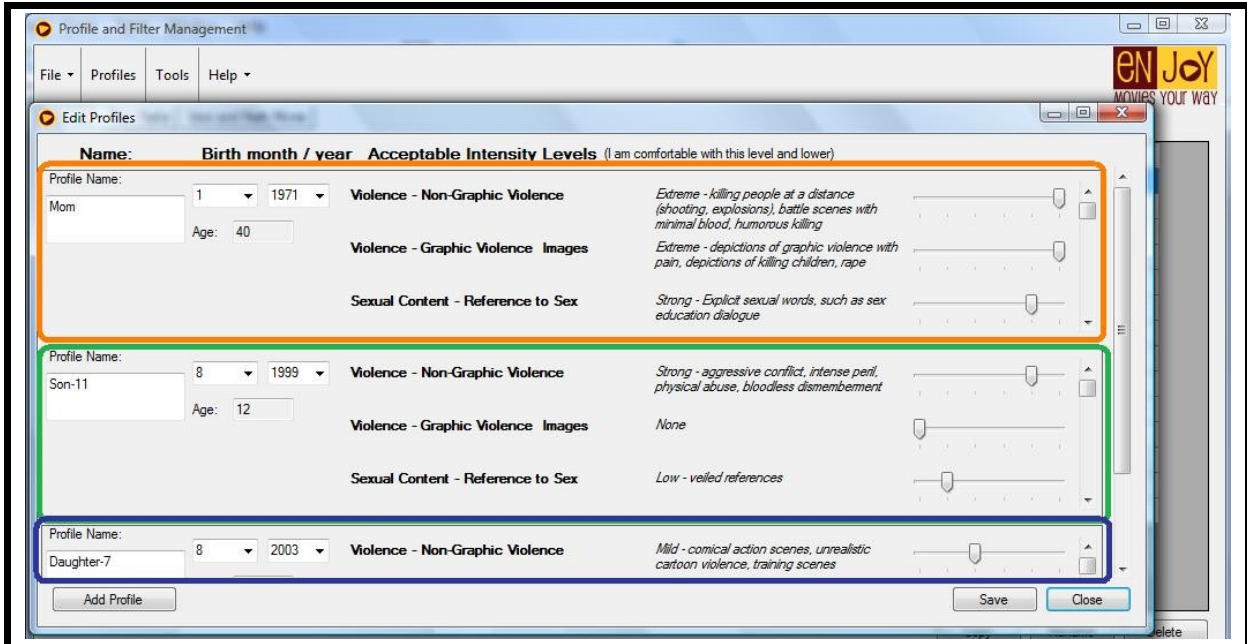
Profile and Filter Management

File ▾ Profiles Tools Help ▾

eN JoY
MOVIES YOUR WAY

Edit Profiles

Name: Birth month / year Acceptable Intensity Levels (I am comfortable with this level and lower)

Profile Name:
Mom
1 1971
Age: 40

Violence - Non-Graphic Violence
Extreme - killing people at a distance (shooting, explosions), battle scenes with minimal blood, humorous killing

Violence - Graphic Violence Images
Extreme - depictions of graphic violence with pain, depictions of killing children, rape

Sexual Content - Reference to Sex
Strong - Explicit sexual words, such as sex education dialogue

Profile Name:
Son-11
8 1999
Age: 12

Violence - Non-Graphic Violence
Strong - aggressive conflict, intense peril, physical abuse, bloodless dismemberment

Violence - Graphic Violence Images
None

Sexual Content - Reference to Sex
Low - veiled references

Profile Name:
Daughter-7
8 2003

Violence - Non-Graphic Violence
Mild - comical action scenes, unrealistic cartoon violence, training scenes

Add Profile

Save Close

elete